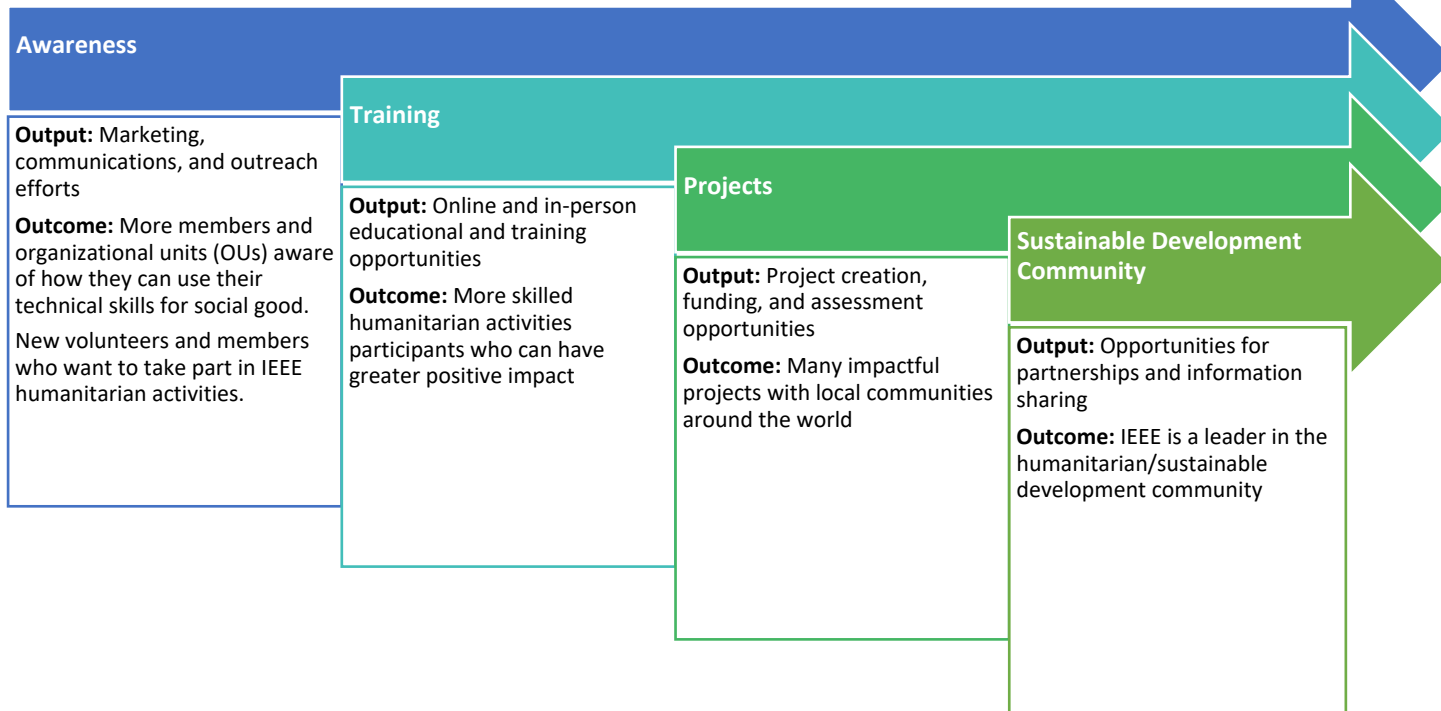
Awareness

Output: Marketing, communications, and outreach efforts

Outcome: More members and organizational units (OUs) aware of how they can use their technical skills for social good.

New volunteers and members who want to take part in IEEE humanitarian activities.

Training

Output: Online and in-person educational and training opportunities

Outcome: More skilled humanitarian activities participants who can have greater positive impact

Projects

Output: Project creation, funding, and assessment opportunities

Outcome: Many impactful projects with local communities around the world

Sustainable Development Community

Output: Opportunities for partnerships and information sharing

Outcome: IEEE is a leader in the humanitarian/sustainable development community